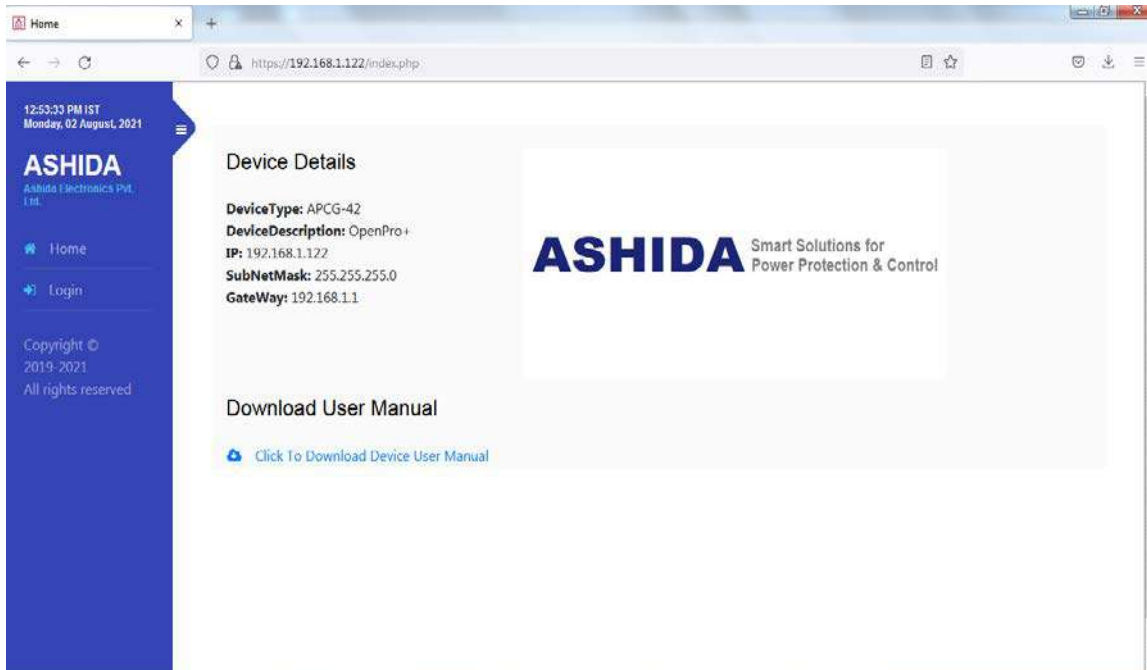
Home

https://192.168.1.122/index.php

12:53:33 PM IST
Monday, 02 August, 2021

ASHIDA
Ashida Electronics Pvt. Ltd.

Home

Login

Copyright © 2019-2021 All rights reserved

Device Details

**DeviceType:** APCG-42
**DeviceDescription:** OpenPro+
**IP:** 192.168.1.122
**SubNetMask:** 255.255.255.0
**GateWay:** 192.168.1.1

ASHIDA Smart Solutions for Power Protection & Control

Download User Manual

Click To Download Device User Manual